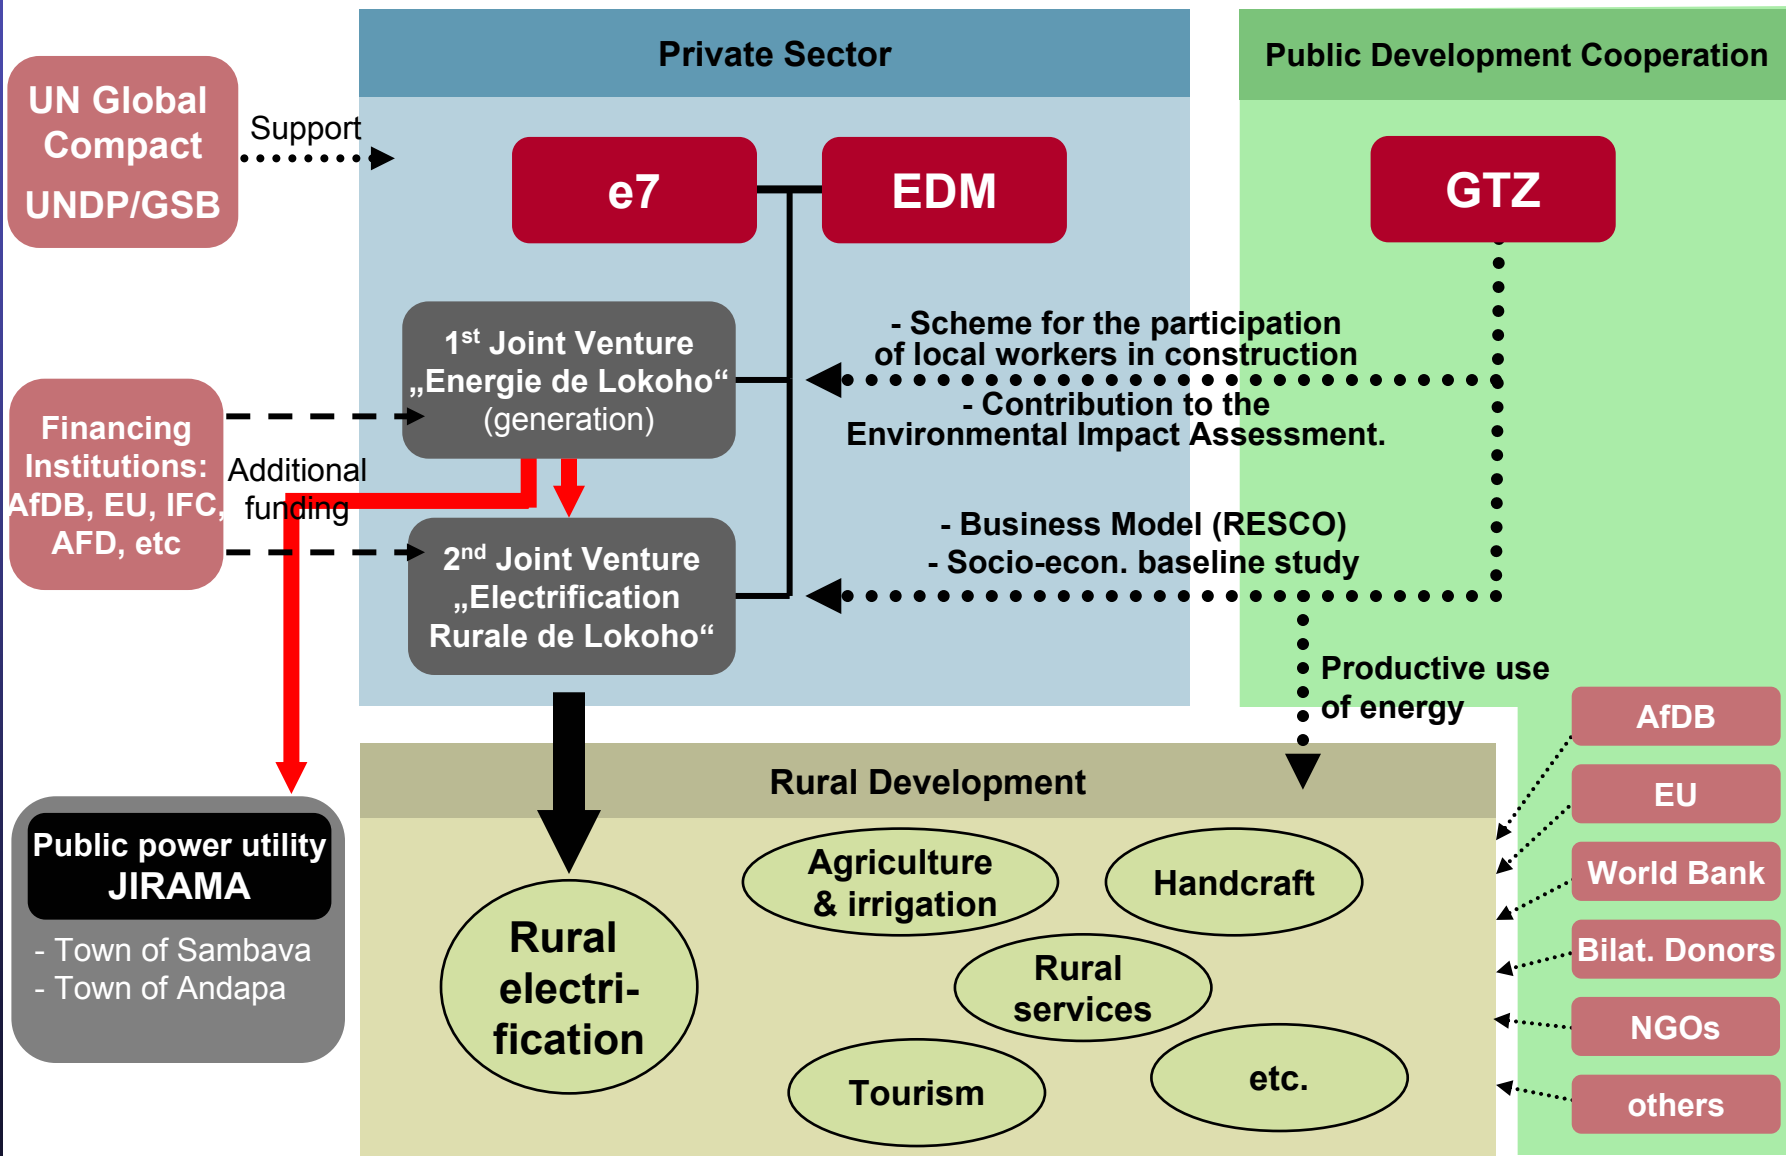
UN Global Compact
UNDP/GSB

Support

Private Sector

e7

EDM

Public Development Cooperation

GTZ

$1^{st}$ Joint Venture „Energie de Lokoho“ (generation)

- Scheme for the participation of local workers in construction
- Contribution to the Environmental Impact Assessment.

Financing Institutions: AfDB, EU, IFC, AFD, etc

Additional funding

$2^{nd}$ Joint Venture „Electrification Rurale de Lokoho“

- Business Model (RESCO)
- Socio-econ. baseline study

Productive use of energy

Public power utility JIRAMA

- Town of Sambava
- Town of Andapa

Rural Development

Rural electrification

Agriculture & irrigation

Handcraft

Rural services

Tourism

etc.

AfDB

EU

World Bank

Bilat. Donors

NGOs

others